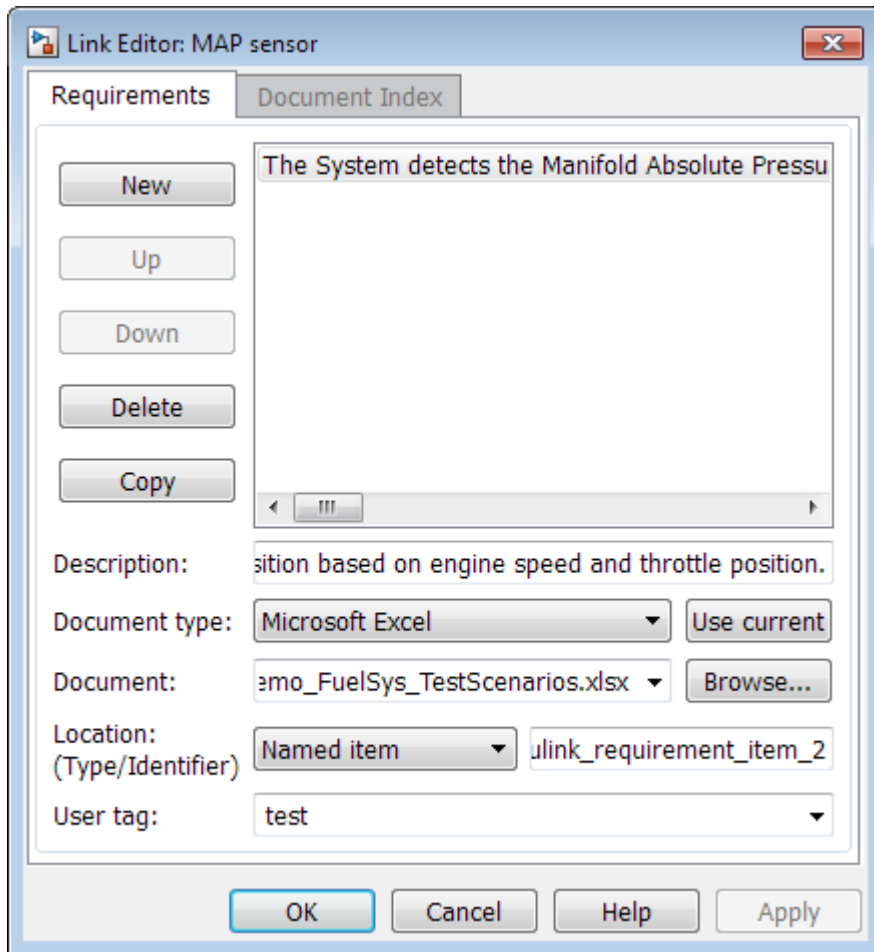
Link Editor: MAP sensor

Requirements

Document Index

New

Up

Down

Delete

Copy

The System detects the Manifold Absolute Pressu

Description: sition based on engine speed and throttle position.

Document type: Microsoft Excel

Use current

Document: emo_FuelSys_TestScenarios.xlsx

Browse...

Location: (Type/Identifier) Named item

ulink_requirement_item_2

User tag: test

OK

Cancel

Help

Apply